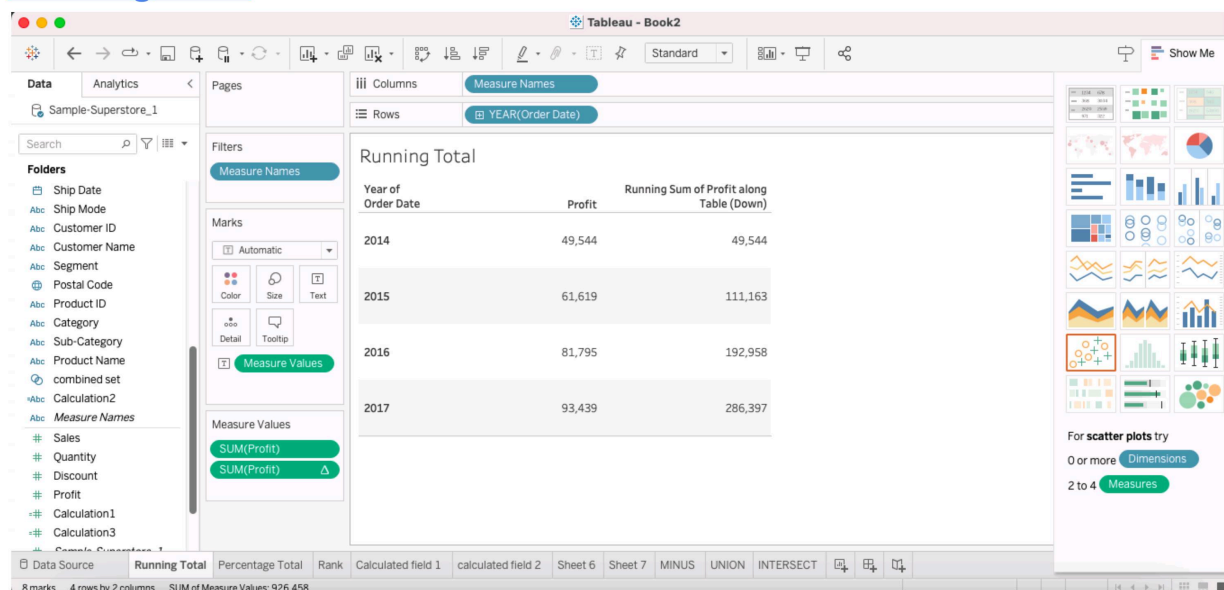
Tableau - Book2

Standard

Show Me

Data Analytics

Sample-Superstore_1

Search

Folders

Ship Date
Abc Ship Mode
Abc Customer ID
Abc Customer Name
Abc Segment
Postal Code
Abc Product ID
Abc Category
Abc Sub-Category
Abc Product Name
combined set
Abc Calculation2
Abc Measure Names
# Sales
# Quantity
# Discount
# Profit
# Calculation1
# Calculation3
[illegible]

Pages

Filters

Measure Names

Marks

Automatic

Color Size Text

Detail Tooltip

Measure Values

Measure Values

SUM(Profit)

SUM(Profit) Δ

Columns Measure Names

Rows YEAR(Order Date)

Running Total

| Year of Order Date | Profit | Running Sum of Profit along Table (Down) |
|---|---|---|
| 2014 | 49,544 | 49,544 |
| 2015 | 61,619 | 111,163 |
| 2016 | 81,795 | 192,958 |
| 2017 | 93,439 | 286,397 |

For scatter plots try

0 or more Dimensions

2 to 4 Measures

Data Source Running Total Percentage Total Rank Calculated field 1 calculated field 2 Sheet 6 Sheet 7 MINUS UNION INTERSECT

8 marks 4 rows by 2 columns SUM of Measure Values: 926,458